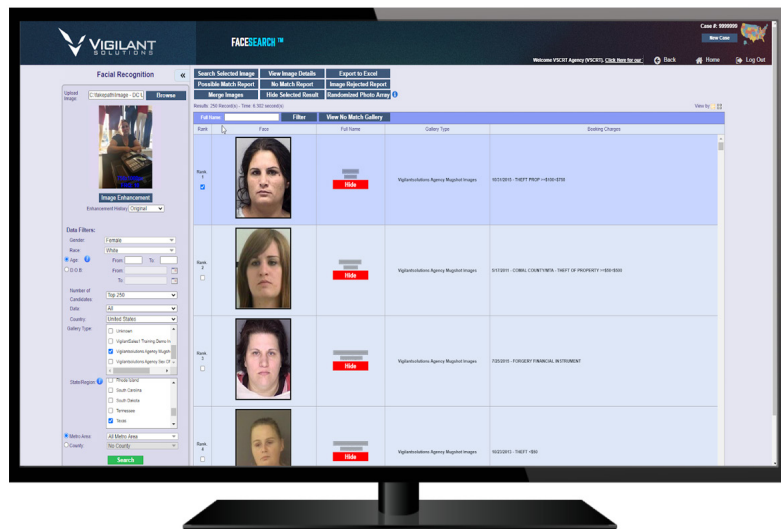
VIGILANT SOLUTIONS

FACESEARCH ™

Case #: 9999999
New Case

Welcome VSCRT Agency (VSCRT). Click Here for our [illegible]
Back
Home
Log Out

Facial Recognition

Upload Image
C:\fakepath\image - DC1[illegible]
Browse

Image Enhancement
Enhancement History Original

Data Filters:
Gender: Female
Race: White
Age From: To:
D.O.B From: To:
Number of Candidates: Top 250
Data: All
Country: United States
Gallery Type:
Unknown
VigilantSelect Training Demo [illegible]
Vigilantsolutions Agency Mugsh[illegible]
Vigilantsolutions Agency Sex Of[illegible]

State/Region:
Rhode Island
South Carolina
South Dakota
Tennessee
Texas

Metro Area: All Metro Area
County: No County

Search

Search Selected Image
View Image Details
Export to Excel
Possible Match Report
No Match Report
Image Rejected Report
Merge Images
Hide Selected Result
Randomized Photo Array

Results: 250 Record(s) - Time: 6.302 second(s)
View by:

Full Name:
Filter
View No Match Gallery

| Rank | Face | Full Name | Gallery Type | Booking Charges |
|---|---|---|---|---|
| Rank 1 | | Hide | Vigilantsolutions Agency Mugshot Images | 10/21/2015 - THEFT PROP >=$100<$750 |
| Rank 2 | | Hide | Vigilantsolutions Agency Mugshot Images | 5/17/2011 - COMAL COUNTY WTA - THEFT OF PROPERTY >=$50<$500 |
| Rank 3 | | Hide | Vigilantsolutions Agency Mugshot Images | 7/20/2015 - FORGERY FINANCIAL INSTRUMENT |
| Rank 4 | | Hide | Vigilantsolutions Agency Mugshot Images | 10/23/2015 - THEFT <$50 |